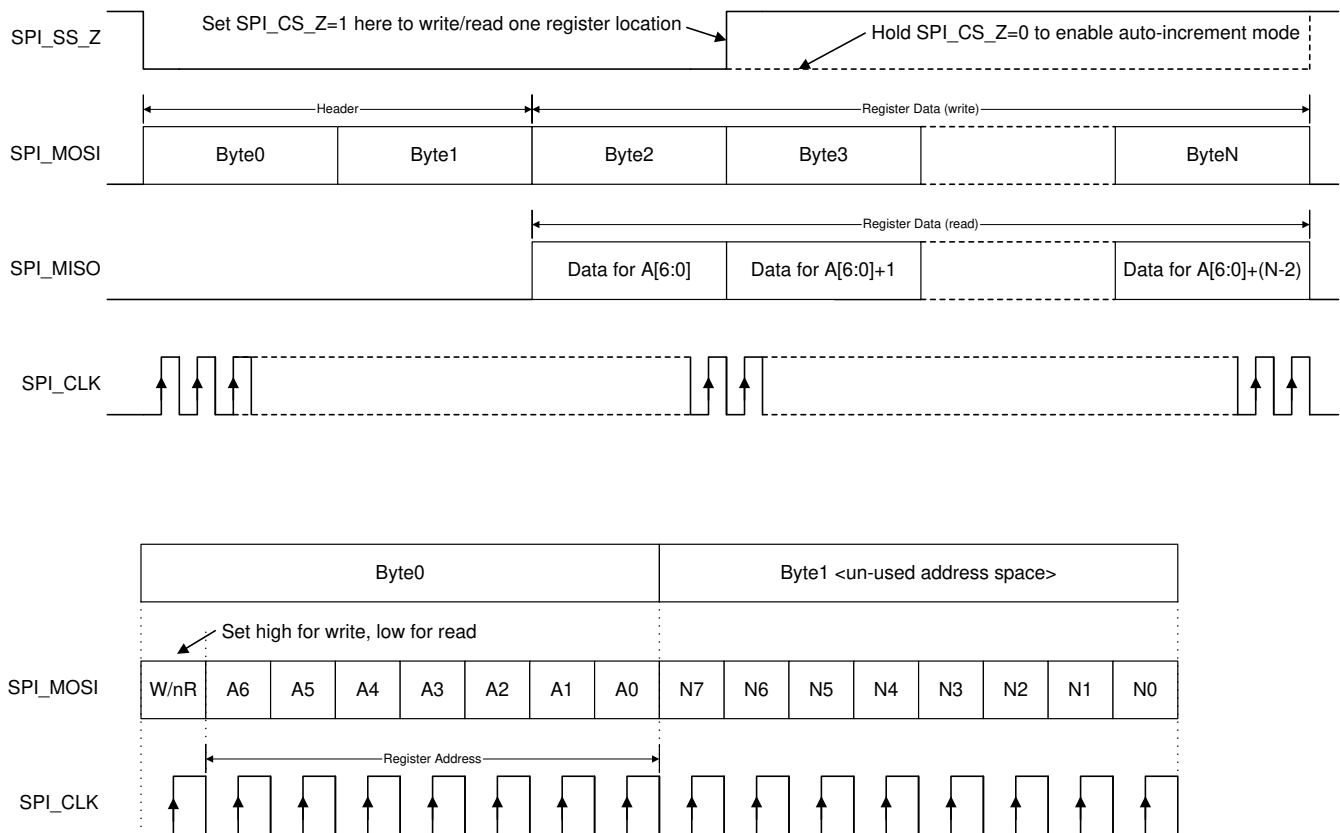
SPI_SS_Z

Set SPI_CS_Z=1 here to write/read one register location

Hold SPI_CS_Z=0 to enable auto-increment mode

Header

Register Data (write)

SPI_MOSI

Byte0

Byte1

Byte2

Byte3

ByteN

Register Data (read)

SPI_MISO

Data for A[6:0]

Data for A[6:0]+1

Data for A[6:0]+(N-2)

SPI_CLK

| Byte0 | Byte1 <un-used address space> |
|---|---|

Set high for write, low for read

SPI_MOSI

| W/nR | A6 | A5 | A4 | A3 | A2 | A1 | A0 | N7 | N6 | N5 | N4 | N3 | N2 | N1 | N0 |
|---|---|---|---|---|---|---|---|---|---|---|---|---|---|---|---|

Register Address

SPI_CLK